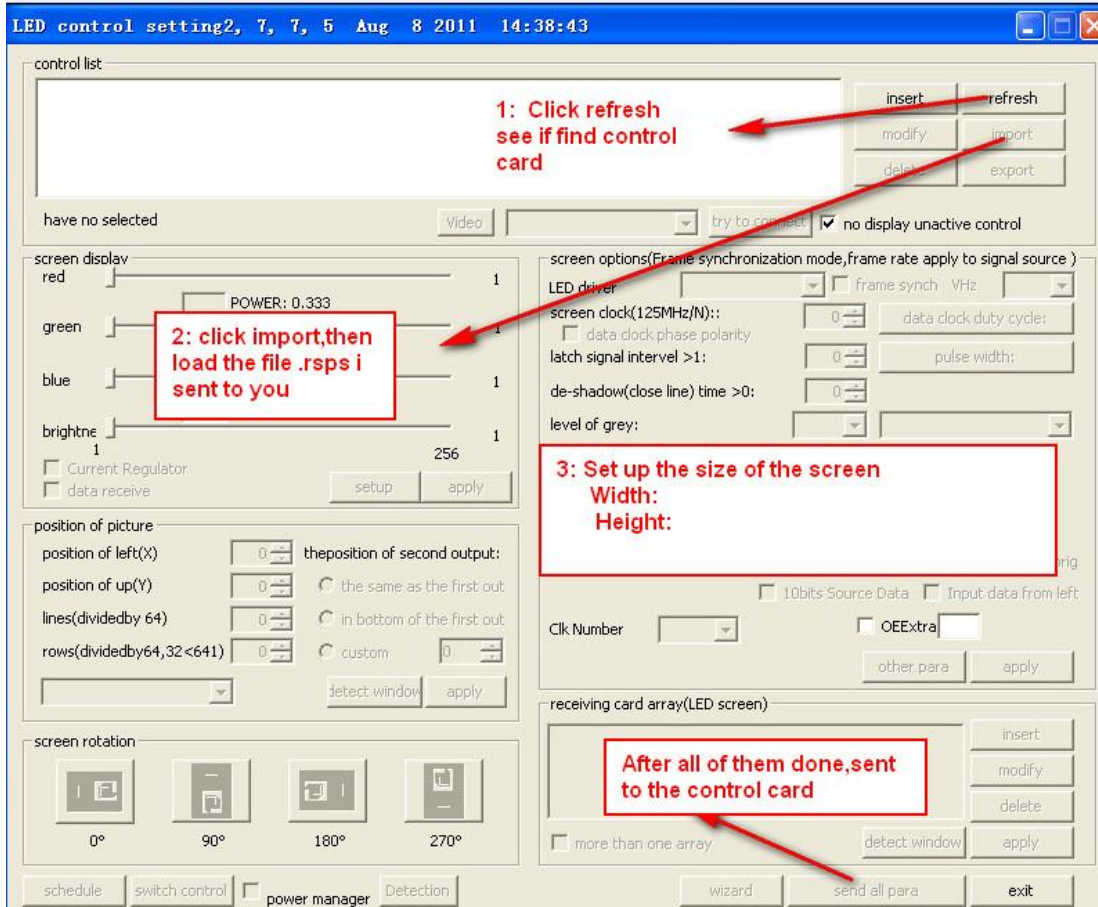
LED control setting2, 7, 7, 5 Aug 8 2011 14:38:43

control list

1: Click refresh see if find control card

insert refresh
modify import
delete export

have no selected
Video
try to connect
no display unactive control

screen display
red 1
POWER: 0.333
green 1
blue 1
brightne 1
1 256

2: click import,then load the file .rsps i sent to you

Current Regulator
data receive
setup apply

screen options(Frame synchronization mode,frame rate apply to signal source )
LED driver
frame synch VHz
screen clock(125MHz/N)::
0
data clock duty cycle:
data clock phase polarity
latch signal intervel >1:
0
pulse width:
de-shadow(close line) time >0:
0
level of grey:

3: Set up the size of the screen
Width:
Height:

rig
10bits Source Data
Input data from left
Clk Number
OEExtra
other para apply

position of picture
position of left(X) 0
theposition of second output:
position of up(Y) 0
the same as the first out
lines(dividedby 64) 0
in bottom of the first out
rows(dividedby64,32<641) 0
custom 0
detect window apply

receiving card array(LED screen)
insert
modify
delete
After all of them done,sent to the control card
more than one array
detect window apply

screen rotation
0° 90° 180° 270°

schedule switch control power manager Detection wizard send all para exit